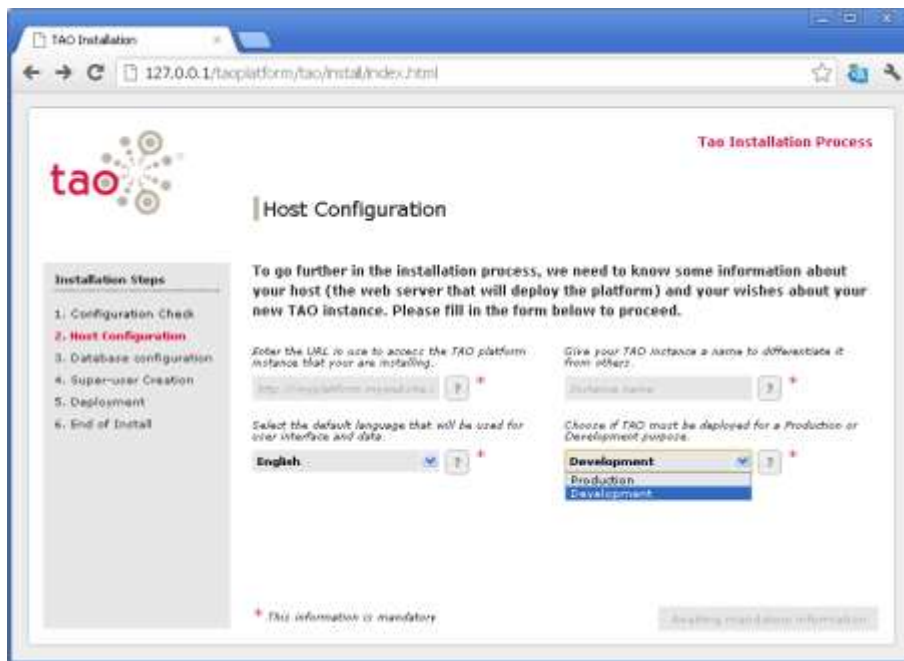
TAO Installation

127.0.0.1/taoplatform/tao/install/index.html

tao

Tao Installation Process

Host Configuration

Installation Steps

1. Configuration Check
2. Host Configuration
3. Database configuration
4. Super-user Creation
5. Deployment
6. End of Install

To go further in the installation process, we need to know some information about your host (the web server that will deploy the platform) and your wishes about your new TAO instance. Please fill in the form below to proceed.

Enter the URL in use to access the TAO platform instance that your are installing.

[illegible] ? *

Give your TAO instance a name to differentiate it from others.

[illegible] ? *

Select the default language that will be used for user interface and data.

English ? *

Choose if TAO must be deployed for a Production or Development purpose.

Development ? *

Production
Development

* This information is mandatory

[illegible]